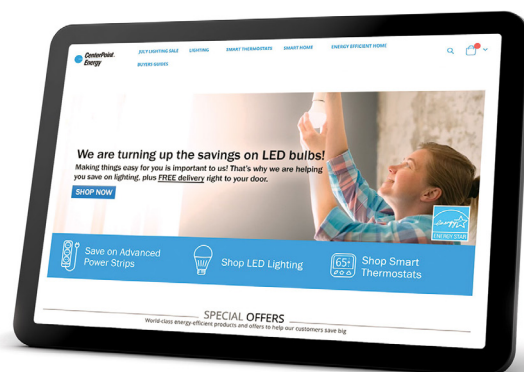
CenterPoint. Energy

JULY LIGHTING SALE
LIGHTING
SMART THERMOSTATS
SMART HOME
ENERGY EFFICIENT HOME
BUYERS GUIDES

We are turning up the savings on LED bulbs!
Making things easy for you is important to us! That's why we are helping you save on lighting, plus FREE delivery right to your door.

SHOP NOW

ENERGY STAR

Save on Advanced Power Strips

Shop LED Lighting

65°

Shop Smart Thermostats

SPECIAL OFFERS
World-class energy-efficient products and offers to help our customers save big